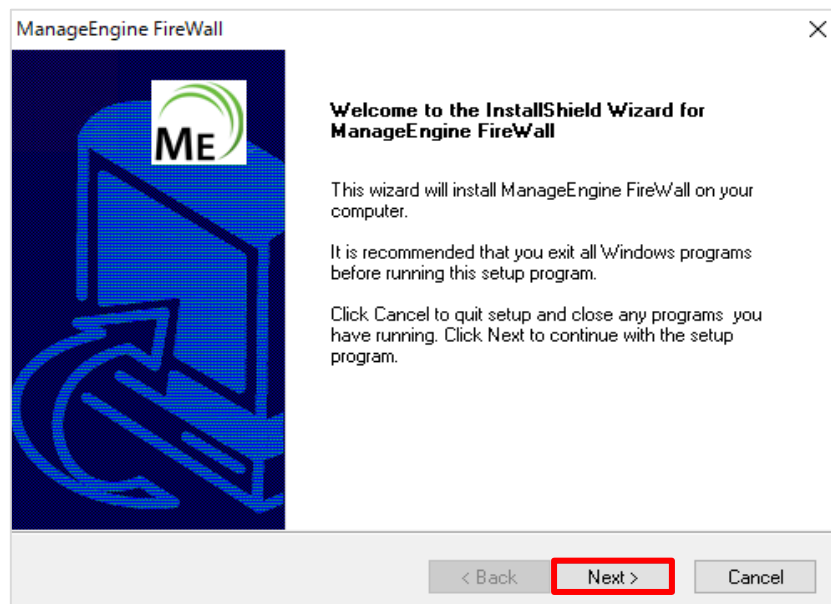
ManageEngine FireWall

ME

Welcome to the InstallShield Wizard for ManageEngine FireWall

This wizard will install ManageEngine FireWall on your computer.

It is recommended that you exit all Windows programs before running this setup program.

Click Cancel to quit setup and close any programs you have running. Click Next to continue with the setup program.

< Back
Next >
Cancel